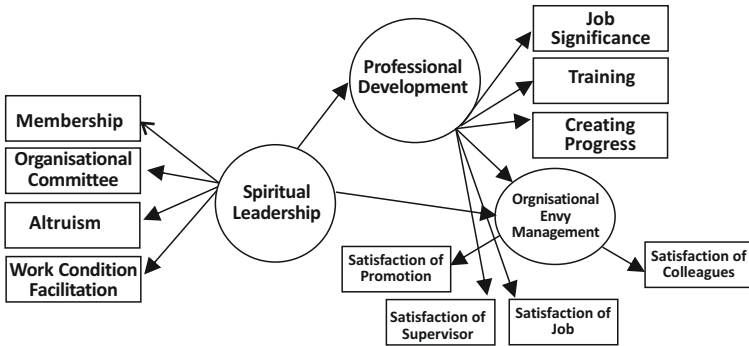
Job Significance

Professional Development

Training

Creating Progress

Membership

Organisational Committee

Spiritual Leadership

Orgnisational Envy Management

Altruism

Work Condition Facilitation

Satisfaction of Promotion

Satisfaction of Colleagues

Satisfaction of Supervisor

Satisfaction of Job